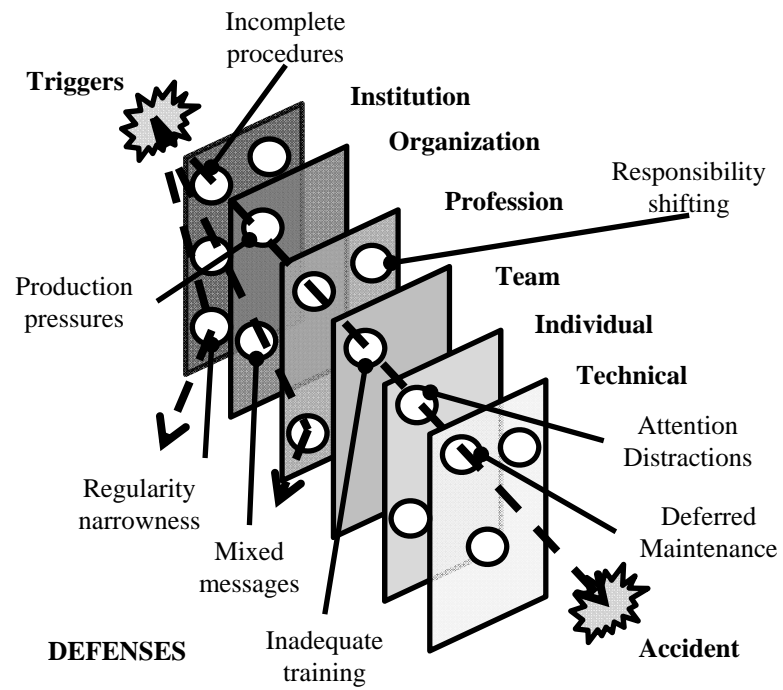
Incomplete procedures

Triggers

Institution

Organization

Responsibility shifting

Profession

Production pressures

Team

Individual

Technical

Attention Distractions

Regularity narrowness

Deferred Maintenance

Mixed messages

DEFENSES

Inadequate training

Accident